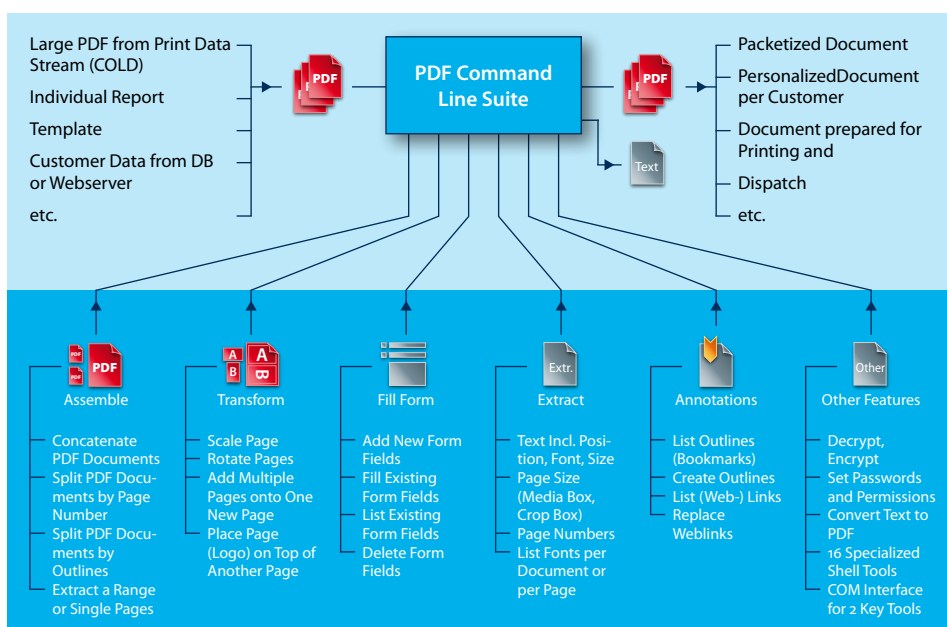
Large PDF from Print Data Stream (COLD)

Individual Report

Template

Customer Data from DB or Webserver

etc.

PDF

PDF Command Line Suite

PDF

Text

Packetized Document

PersonalizedDocument per Customer

Document prepared for Printing and

Dispatch

etc.

PDF
PDF
PDF
Assemble

Concatenate PDF Documents
Split PDF Documents by Page Number
Split PDF Documents by Outlines
Extract a Range or Single Pages

A
B
A
B
Transform

Scale Page
Rotate Pages
Add Multiple Pages onto One New Page
Place Page (Logo) on Top of Another Page

Fill Form

Add New Form Fields
Fill Existing Form Fields
List Existing Form Fields
Delete Form Fields

Extr.
Extract

Text Incl. Position, Font, Size
Page Size (Media Box, Crop Box)
Page Numbers
List Fonts per Document or per Page

Annotations

List Outlines (Bookmarks)
Create Outlines
List (Web-) Links
Replace Weblinks

Other
Other Features

Decrypt, Encrypt
Set Passwords and Permissions
Convert Text to PDF
16 Specialized Shell Tools
COM Interface for 2 Key Tools